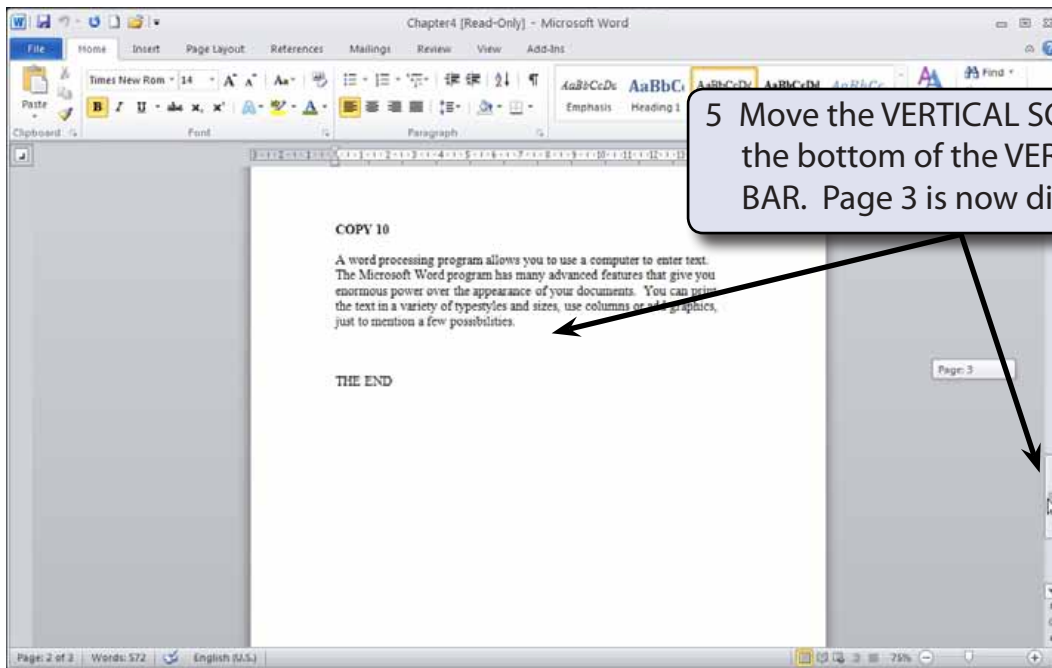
Chapter4 [Read-Only] - Microsoft Word

File Home Insert Page Layout References Mailings Review View Add-Ins

Paste Times New Rom 14 AaBbCcDc AaBbC AaBbCcDc AaBbCcDd AaBbCc Find

Clipboard Font Paragraph Emphasis Heading 1

5 Move the VERTICAL SC the bottom of the VER BAR. Page 3 is now di

COPY 10

A word processing program allows you to use a computer to enter text. The Microsoft Word program has many advanced features that give you enormous power over the appearance of your documents. You can print the text in a variety of typestyles and sizes, use columns or add graphics, just to mention a few possibilities.

THE END

Page: 3

Page: 2 of 3 Words: 572 English (U.S.) 75%